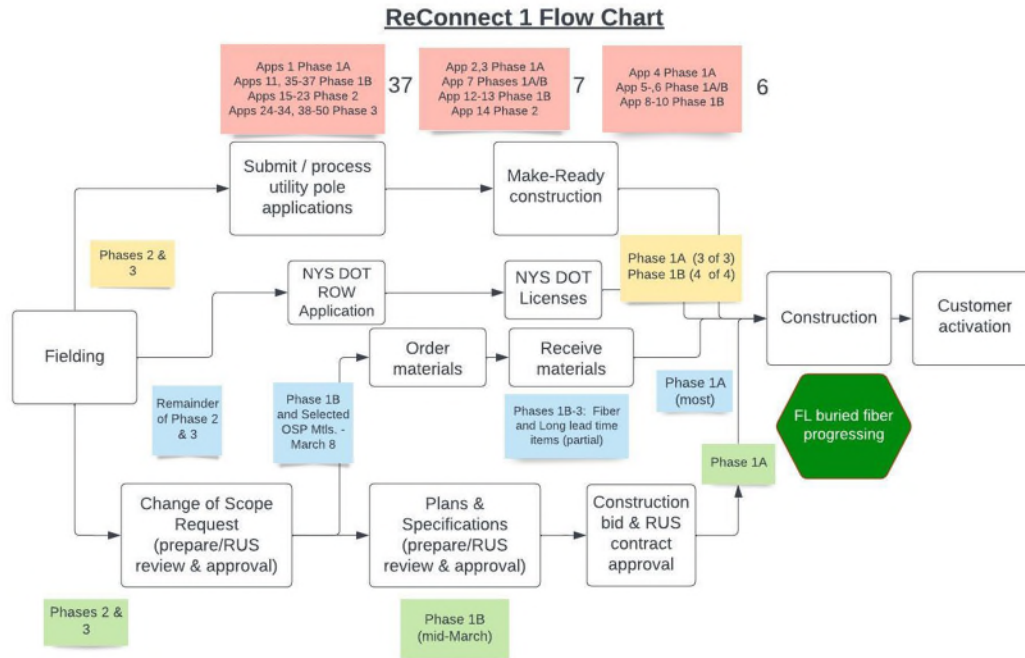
ReConnect 1 Flow Chart

Apps 1 Phase 1A
Apps 11, 35-37 Phase 1B
Apps 15-23 Phase 2
Apps 24-34, 38-50 Phase 3

37

App 2,3 Phase 1A
App 7 Phases 1A/B
App 12-13 Phase 1B
App 14 Phase 2

7

App 4 Phase 1A
App 5-,6 Phase 1A/B
App 8-10 Phase 1B

6

Submit / process utility pole applications

Make-Ready construction

Phases 2 & 3

NYS DOT ROW Application

NYS DOT Licenses

Phase 1A (3 of 3)
Phase 1B (4 of 4)

Construction

Customer activation

Fielding

Order materials

Receive materials

Remainder of Phase 2 & 3

Phase 1B and Selected OSP Mtls. - March 8

Phases 1B-3: Fiber and Long lead time items (partial)

Phase 1A (most)

FL buried fiber progressing

Phase 1A

Change of Scope Request (prepare/RUS review & approval)

Plans & Specifications (prepare/RUS review & approval)

Construction bid & RUS contract approval

Phases 2 & 3

Phase 1B (mid-March)